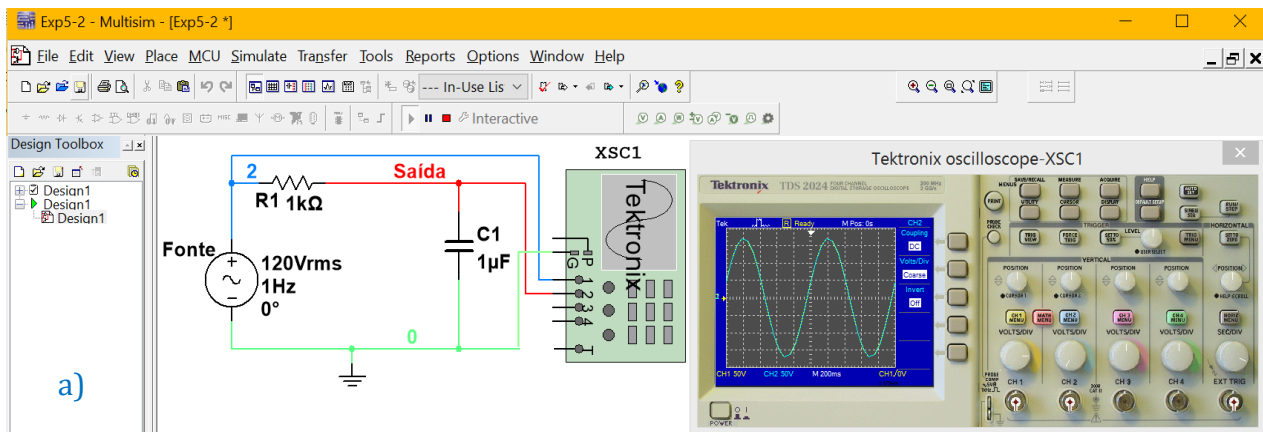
Exp5-2 - Multisim - [Exp5-2 *]

File Edit View Place MCU Simulate Transfer Tools Reports Options Window Help

--- In-Use Lis

Interactive

Design Toolbox

Design1
Design1
Design1

a)

2
R1 1kΩ
Saída
XSC1
C1
1µF
Fonte
120Vrms
1Hz
0°
0
Tektronix
P
G
1
2
3
4
T

Tektronix oscilloscope-XSC1

Tektronix TDS 2024 FOUR CHANNEL DIGITAL STORAGE OSCILLOSCOPE 200 MHz 2 GS/s

Tek Ready M Pos: 0s
CH2
Coupling
DC
Volts/Div
Coarse
Invert
Off
CH1 50V CH2 50V M 200ms CH1/0V

SAVE/RECALL MEASURE ACQUIRE HELP
UTILITY CURSOR DISPLAY DEFAULT SETUP
AUTO SET
SINGLE SEQ
RUN/STOP
PRINT
PROBE CHECK
TRIGGER
TRIG VIEW FORCE TRIG SET TO 50% LEVEL TRIG MENU
HORIZONTAL
HORIZ MENU
VERTICAL
POSITION POSITION POSITION POSITION POSITION
CH1 MENU MATH MENU CH2 MENU CH3 MENU CH4 MENU
VOLTS/DIV VOLTS/DIV VOLTS/DIV VOLTS/DIV SEC/DIV
CH 1 CH 2 CH 3 CH 4 EXT TRIG
POWER